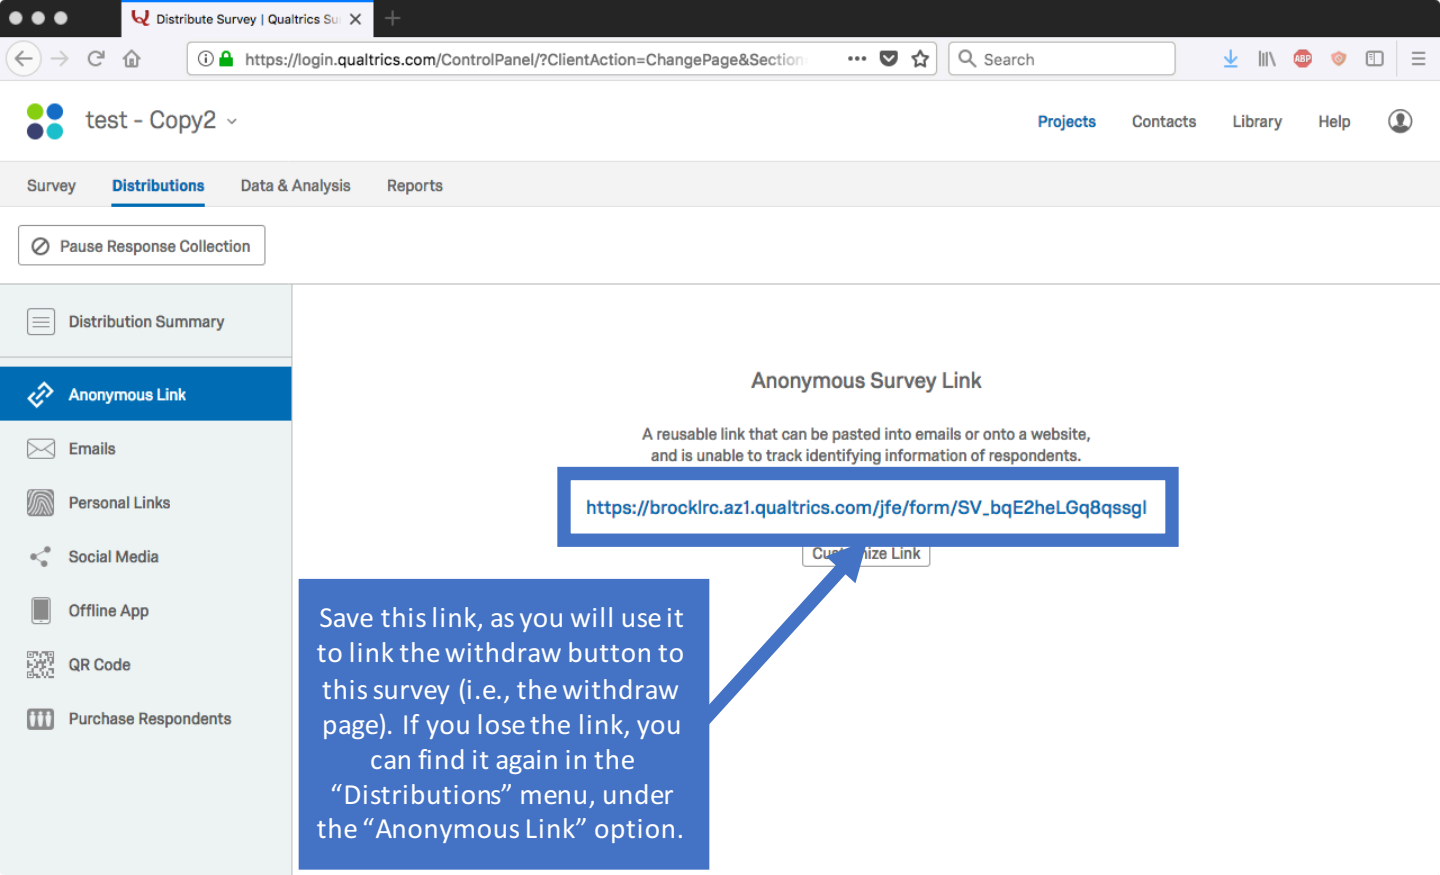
Distribute Survey | Qualtrics Su

https://login.qualtrics.com/ControlPanel/?ClientAction=ChangePage&Section

Search

test - Copy2

Projects Contacts Library Help

Survey Distributions Data & Analysis Reports

Pause Response Collection

Distribution Summary

Anonymous Link

Emails

Personal Links

Social Media

Offline App

QR Code

Purchase Respondents

Anonymous Survey Link

A reusable link that can be pasted into emails or onto a website, and is unable to track identifying information of respondents.

https://brocklrc.az1.qualtrics.com/jfe/form/SV_bqE2heLGq8qssgl

Cus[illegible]ize Link

Save this link, as you will use it to link the withdraw button to this survey (i.e., the withdraw page). If you lose the link, you can find it again in the "Distributions" menu, under the "Anonymous Link" option.